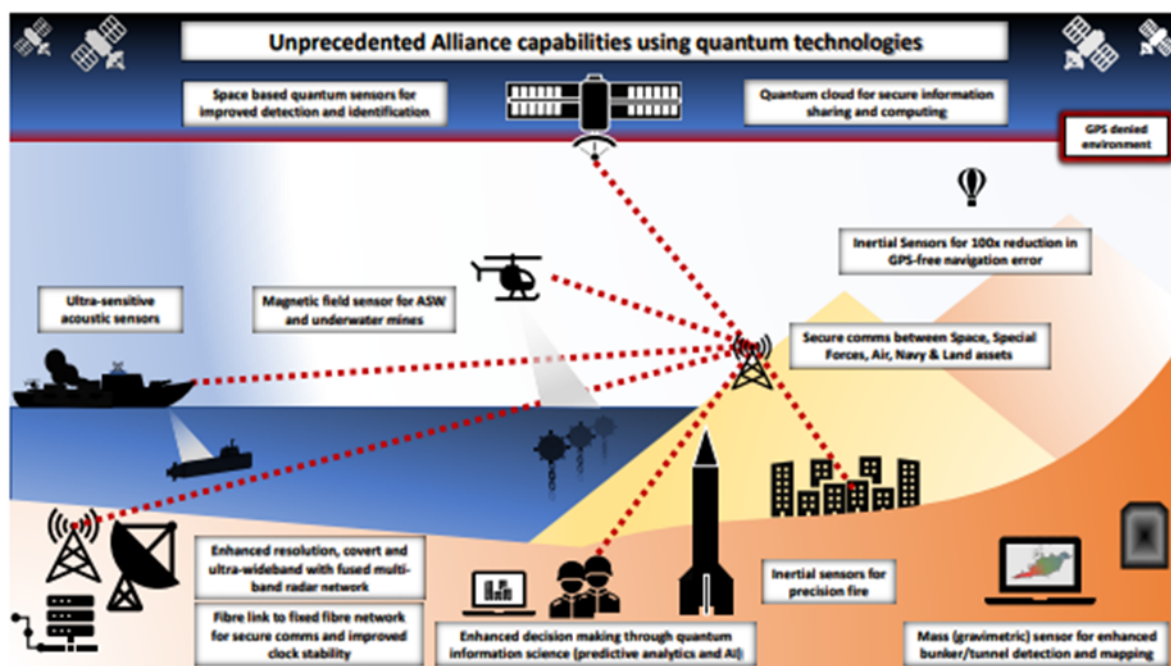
Unprecedented Alliance capabilities using quantum technologies

Space based quantum sensors for improved detection and identification

Quantum cloud for secure information sharing and computing

GPS denied environment

Inertial Sensors for 100x reduction in GPS-free navigation error

Ultra-sensitive acoustic sensors

Magnetic field sensor for ASW and underwater mines

Secure comms between Space, Special Forces, Air, Navy & Land assets

Enhanced resolution, covert and ultra-wideband with fused multi-band radar network

Fibre link to fixed fibre network for secure comms and improved clock stability

Enhanced decision making through quantum information science (predictive analytics and AI)

Inertial sensors for precision fire

Mass (gravimetric) sensor for enhanced bunker/tunnel detection and mapping